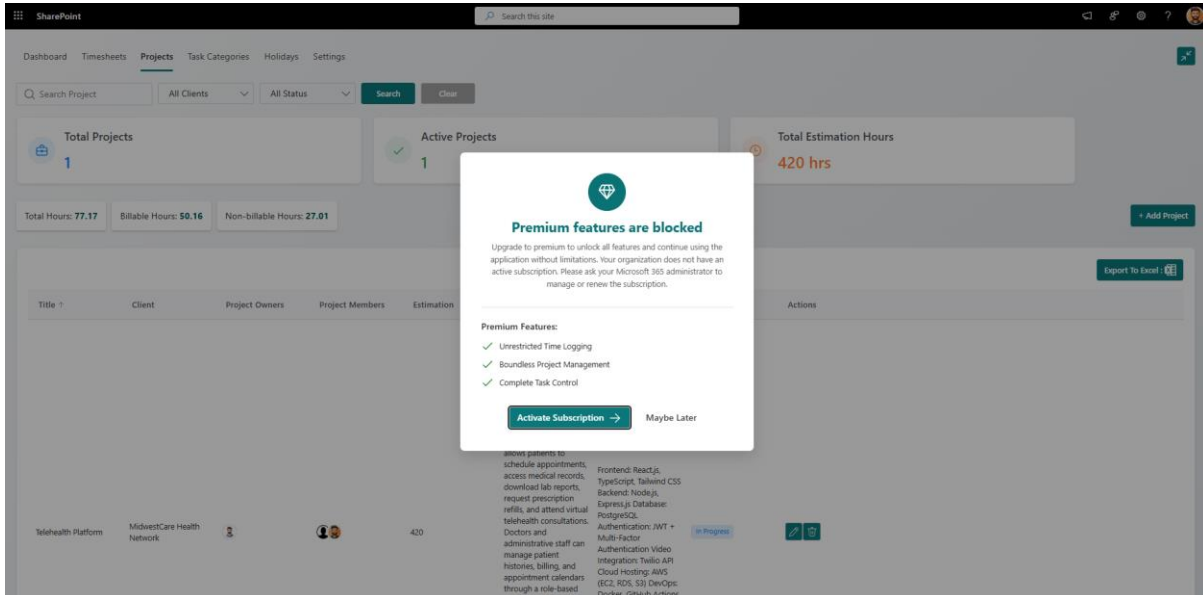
SharePoint

Search this site

Dashboard Timesheets Projects Task Categories Holidays Settings

Search Project
All Clients
All Status
Search
Clear

Total Projects
1

Active Projects
1

Total Estimation Hours
420 hrs

Total Hours: 77.17
Billable Hours: 50.16
Non-billable Hours: 27.01

+ Add Project

Export To Excel :

Premium features are blocked

Upgrade to premium to unlock all features and continue using the application without limitations. Your organization does not have an active subscription. Please ask your Microsoft 365 administrator to manage or renew the subscription.

Premium Features:

Unrestricted Time Logging
Boundless Project Management
Complete Task Control

Activate Subscription →
Maybe Later

| Title ↑ | Client | Project Owners | Project Members | Estimation | | | | Actions |
|---|---|---|---|---|---|---|---|---|
| Telehealth Platform | MidwestCare Health Network | | | 420 | allows patients to schedule appointments, access medical records, download lab reports, request prescription refills, and attend virtual telehealth consultations. Doctors and administrative staff can manage patient histories, billing, and appointment calendars through a role-based | Frontend: React.js, TypeScript, Tailwind CSS Backend: Node.js, Express.js Database: PostgreSQL Authentication: JWT + Multi-Factor Authentication Video Integration: Twilio API Cloud Hosting: AWS (EC2, RDS, S3) DevOps: Docker, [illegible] | In Progress | |